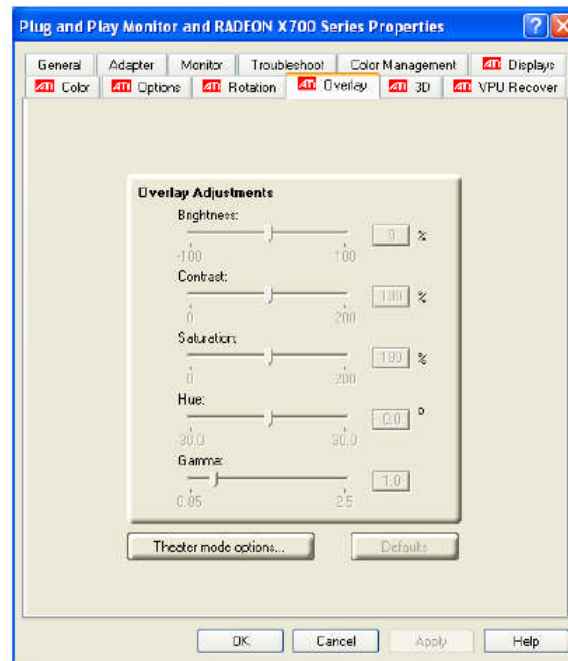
Plug and Play Monitor and RADEON X700 Series Properties

General | Adapter | Monitor | Troubleshoot | Color Management | ATI Displays
ATI Color | ATI Options | ATI Rotation | ATI Overlay | ATI 3D | ATI VPU Recover

Overlay Adjustments

Brightness:
-100 100
0 %

Contrast:
0 200
100 %

Saturation:
0 200
100 %

Hue:
-30.0 30.0
0.0 °

Gamma:
0.05 2.5
1.0

Theater mode options...
Defaults

OK
Cancel
Apply
Help